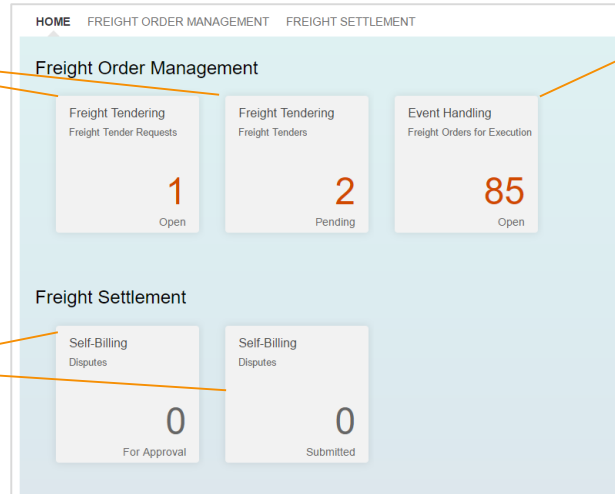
HOME FREIGHT ORDER MANAGEMENT FREIGHT SETTLEMENT

Freight Order Management

Freight Tendering
Freight Tender Requests
1
Open

Freight Tendering
Freight Tenders
2
Pending

Event Handling
Freight Orders for Execution
85
Open

Freight Settlement

Self-Billing
Disputes
0
For Approval

Self-Billing
Disputes
0
Submitted